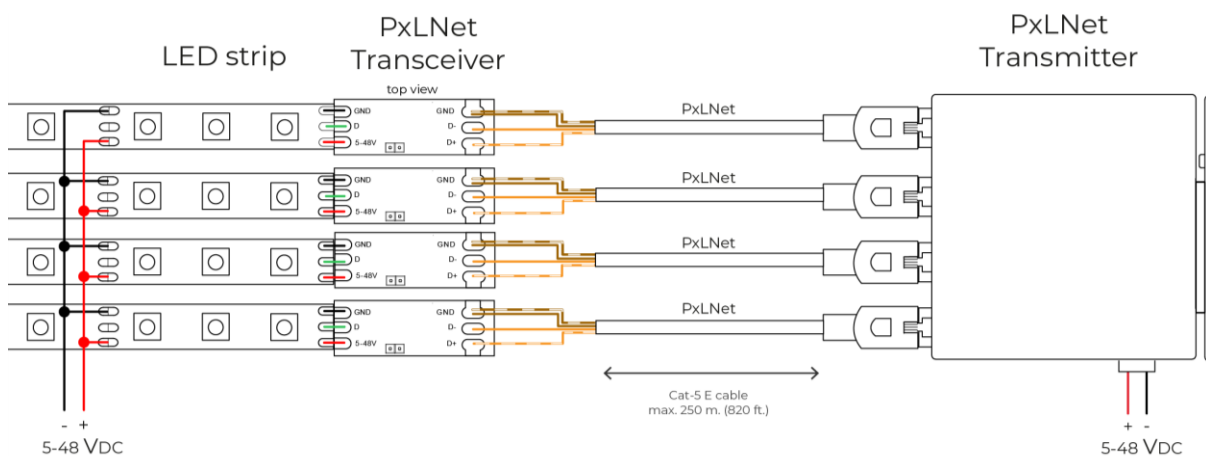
LED strip

PxLNet Transceiver

top view

GND
D
5-48V

GND
D-
D+

GND
D
5-48V

GND
D-
D+

GND
D
5-48V

GND
D-
D+

GND
D
5-48V

GND
D-
D+

PxLNet

PxLNet

PxLNet

PxLNet

PxLNet Transmitter

Cat-5 E cable
max. 250 m. (820 ft.)

- +
5-48 VDC

+ -
5-48 VDC